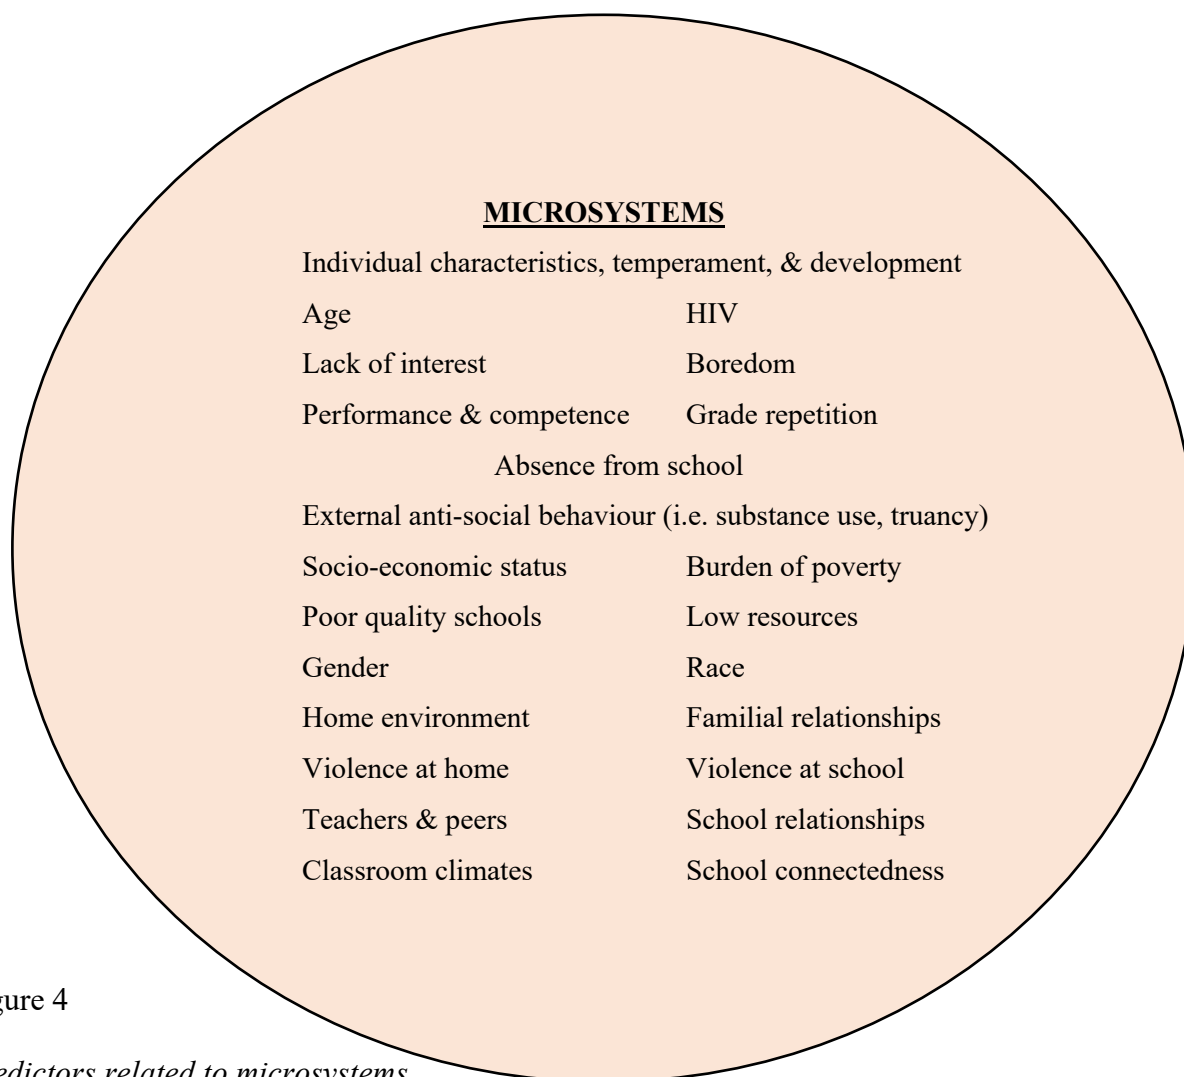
MICROSYSTEMS

Individual characteristics, temperament, & development

Age HIV

Lack of interest Boredom

Performance & competence Grade repetition

Absence from school

External anti-social behaviour (i.e. substance use, truancy)

Socio-economic status Burden of poverty

Poor quality schools Low resources

Gender Race

Home environment Familial relationships

Violence at home Violence at school

Teachers & peers School relationships

Classroom climates School connectedness

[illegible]gure 4

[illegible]edictors related to microsystems